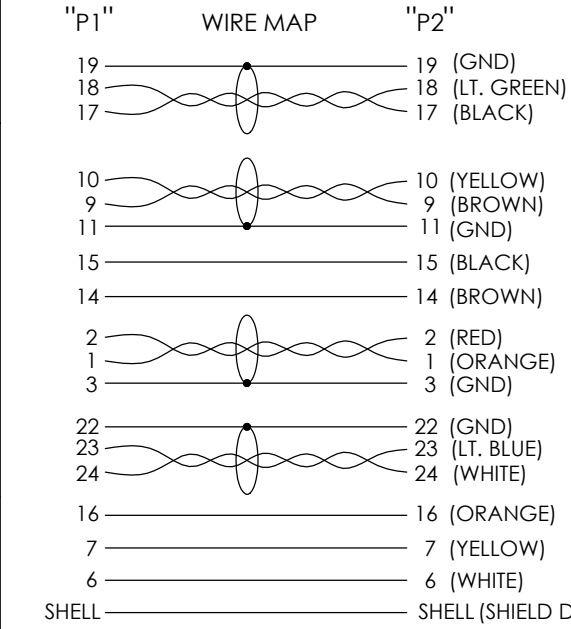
"P1" WIRE MAP "P2"

19 19 (GND)
18 18 (LT. GREEN)
17 17 (BLACK)

10 10 (YELLOW)
9 9 (BROWN)
11 11 (GND)

15 15 (BLACK)

14 14 (BROWN)

2 2 (RED)
1 1 (ORANGE)
3 3 (GND)

22 22 (GND)
23 23 (LT. BLUE)
24 24 (WHITE)

16 16 (ORANGE)

7 7 (YELLOW)

6 6 (WHITE)

SHELL SHELL (SHIELD D